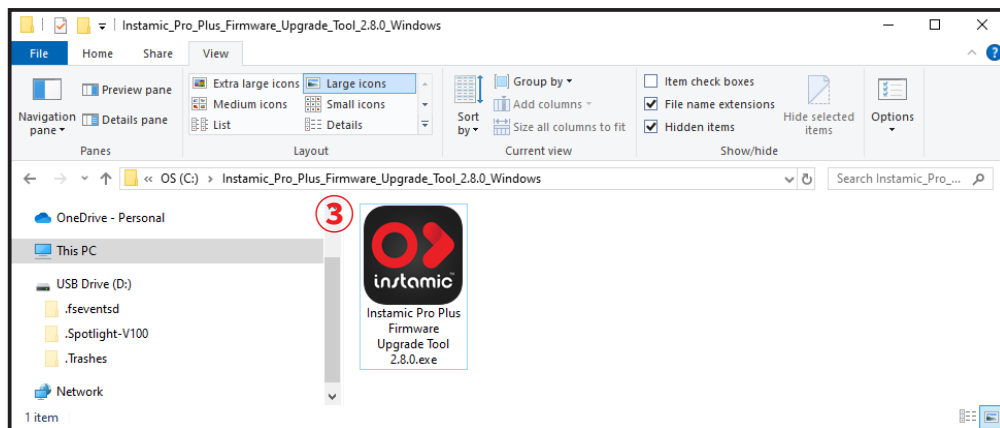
Instamic_Pro_Plus_Firmware_Upgrade_Tool_2.8.0_Windows

File Home Share View

Navigation pane
Preview pane
Details pane
Panes

Extra large icons
Large icons
Medium icons
Small icons
List
Details
Layout

Sort by
Group by
Add columns
Size all columns to fit
Current view

Item check boxes
File name extensions
Hidden items
Hide selected items
Show/hide

Options

« OS (C:) › Instamic_Pro_Plus_Firmware_Upgrade_Tool_2.8.0_Windows

Search Instamic_Pro_...

OneDrive - Personal
This PC
USB Drive (D:)
.fseventsd
.Spotlight-V100
.Trashes
Network

3

instamic

Instamic Pro Plus Firmware Upgrade Tool 2.8.0.exe

1 item